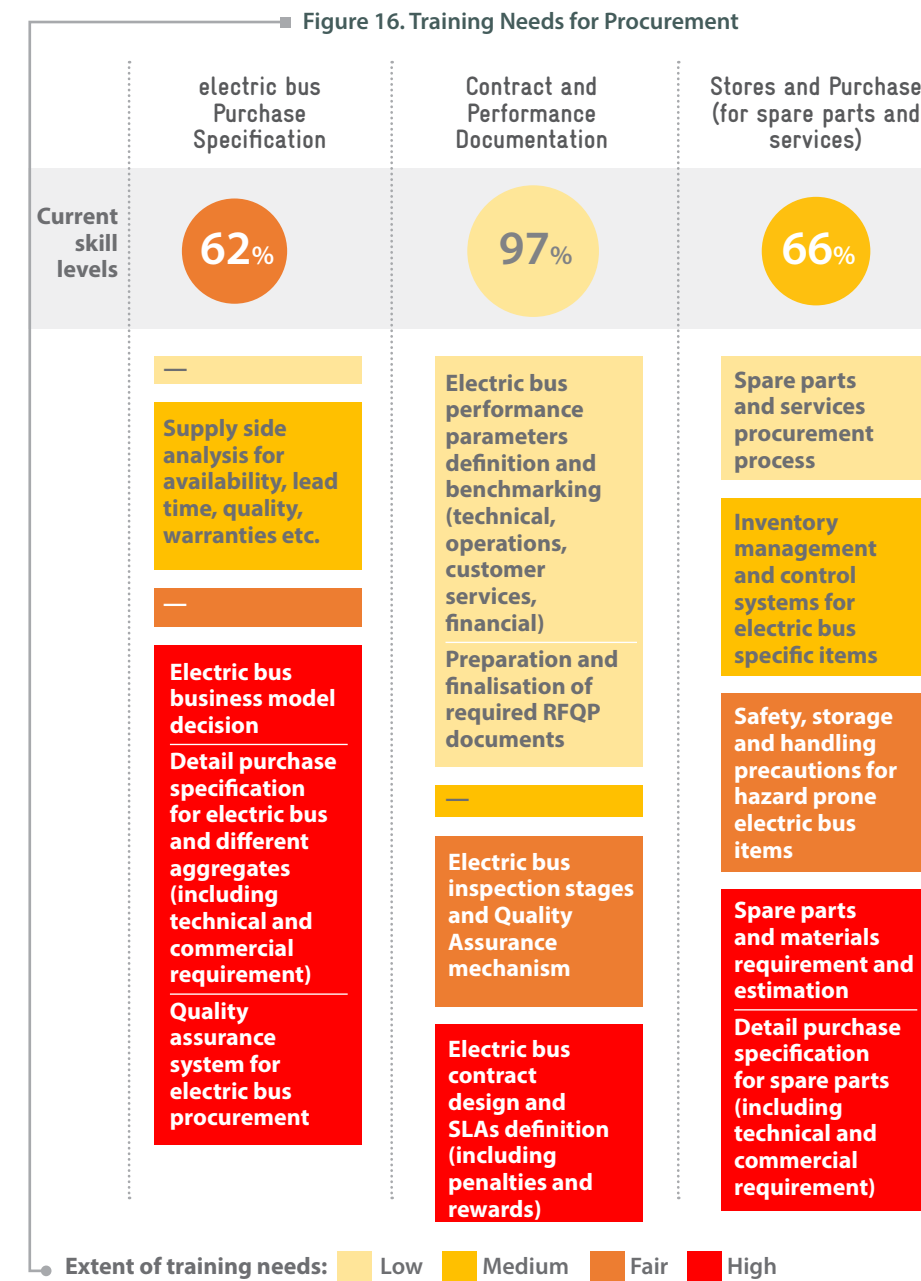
Figure 16. Training Needs for Procurement

electric bus Purchase Specification

Contract and Performance Documentation

Stores and Purchase (for spare parts and services)

Current skill levels

62%

97%

66%

—

Supply side analysis for availability, lead time, quality, warranties etc.

—

Electric bus business model decision

Detail purchase specification for electric bus and different aggregates (including technical and commercial requirement)

Quality assurance system for electric bus procurement

Electric bus performance parameters definition and benchmarking (technical, operations, customer services, financial)

Preparation and finalisation of required RFQP documents

—

Electric bus inspection stages and Quality Assurance mechanism

Electric bus contract design and SLAs definition (including penalties and rewards)

Spare parts and services procurement process

Inventory management and control systems for electric bus specific items

Safety, storage and handling precautions for hazard prone electric bus items

Spare parts and materials requirement and estimation

Detail purchase specification for spare parts (including technical and commercial requirement)

Extent of training needs: Low Medium Fair High